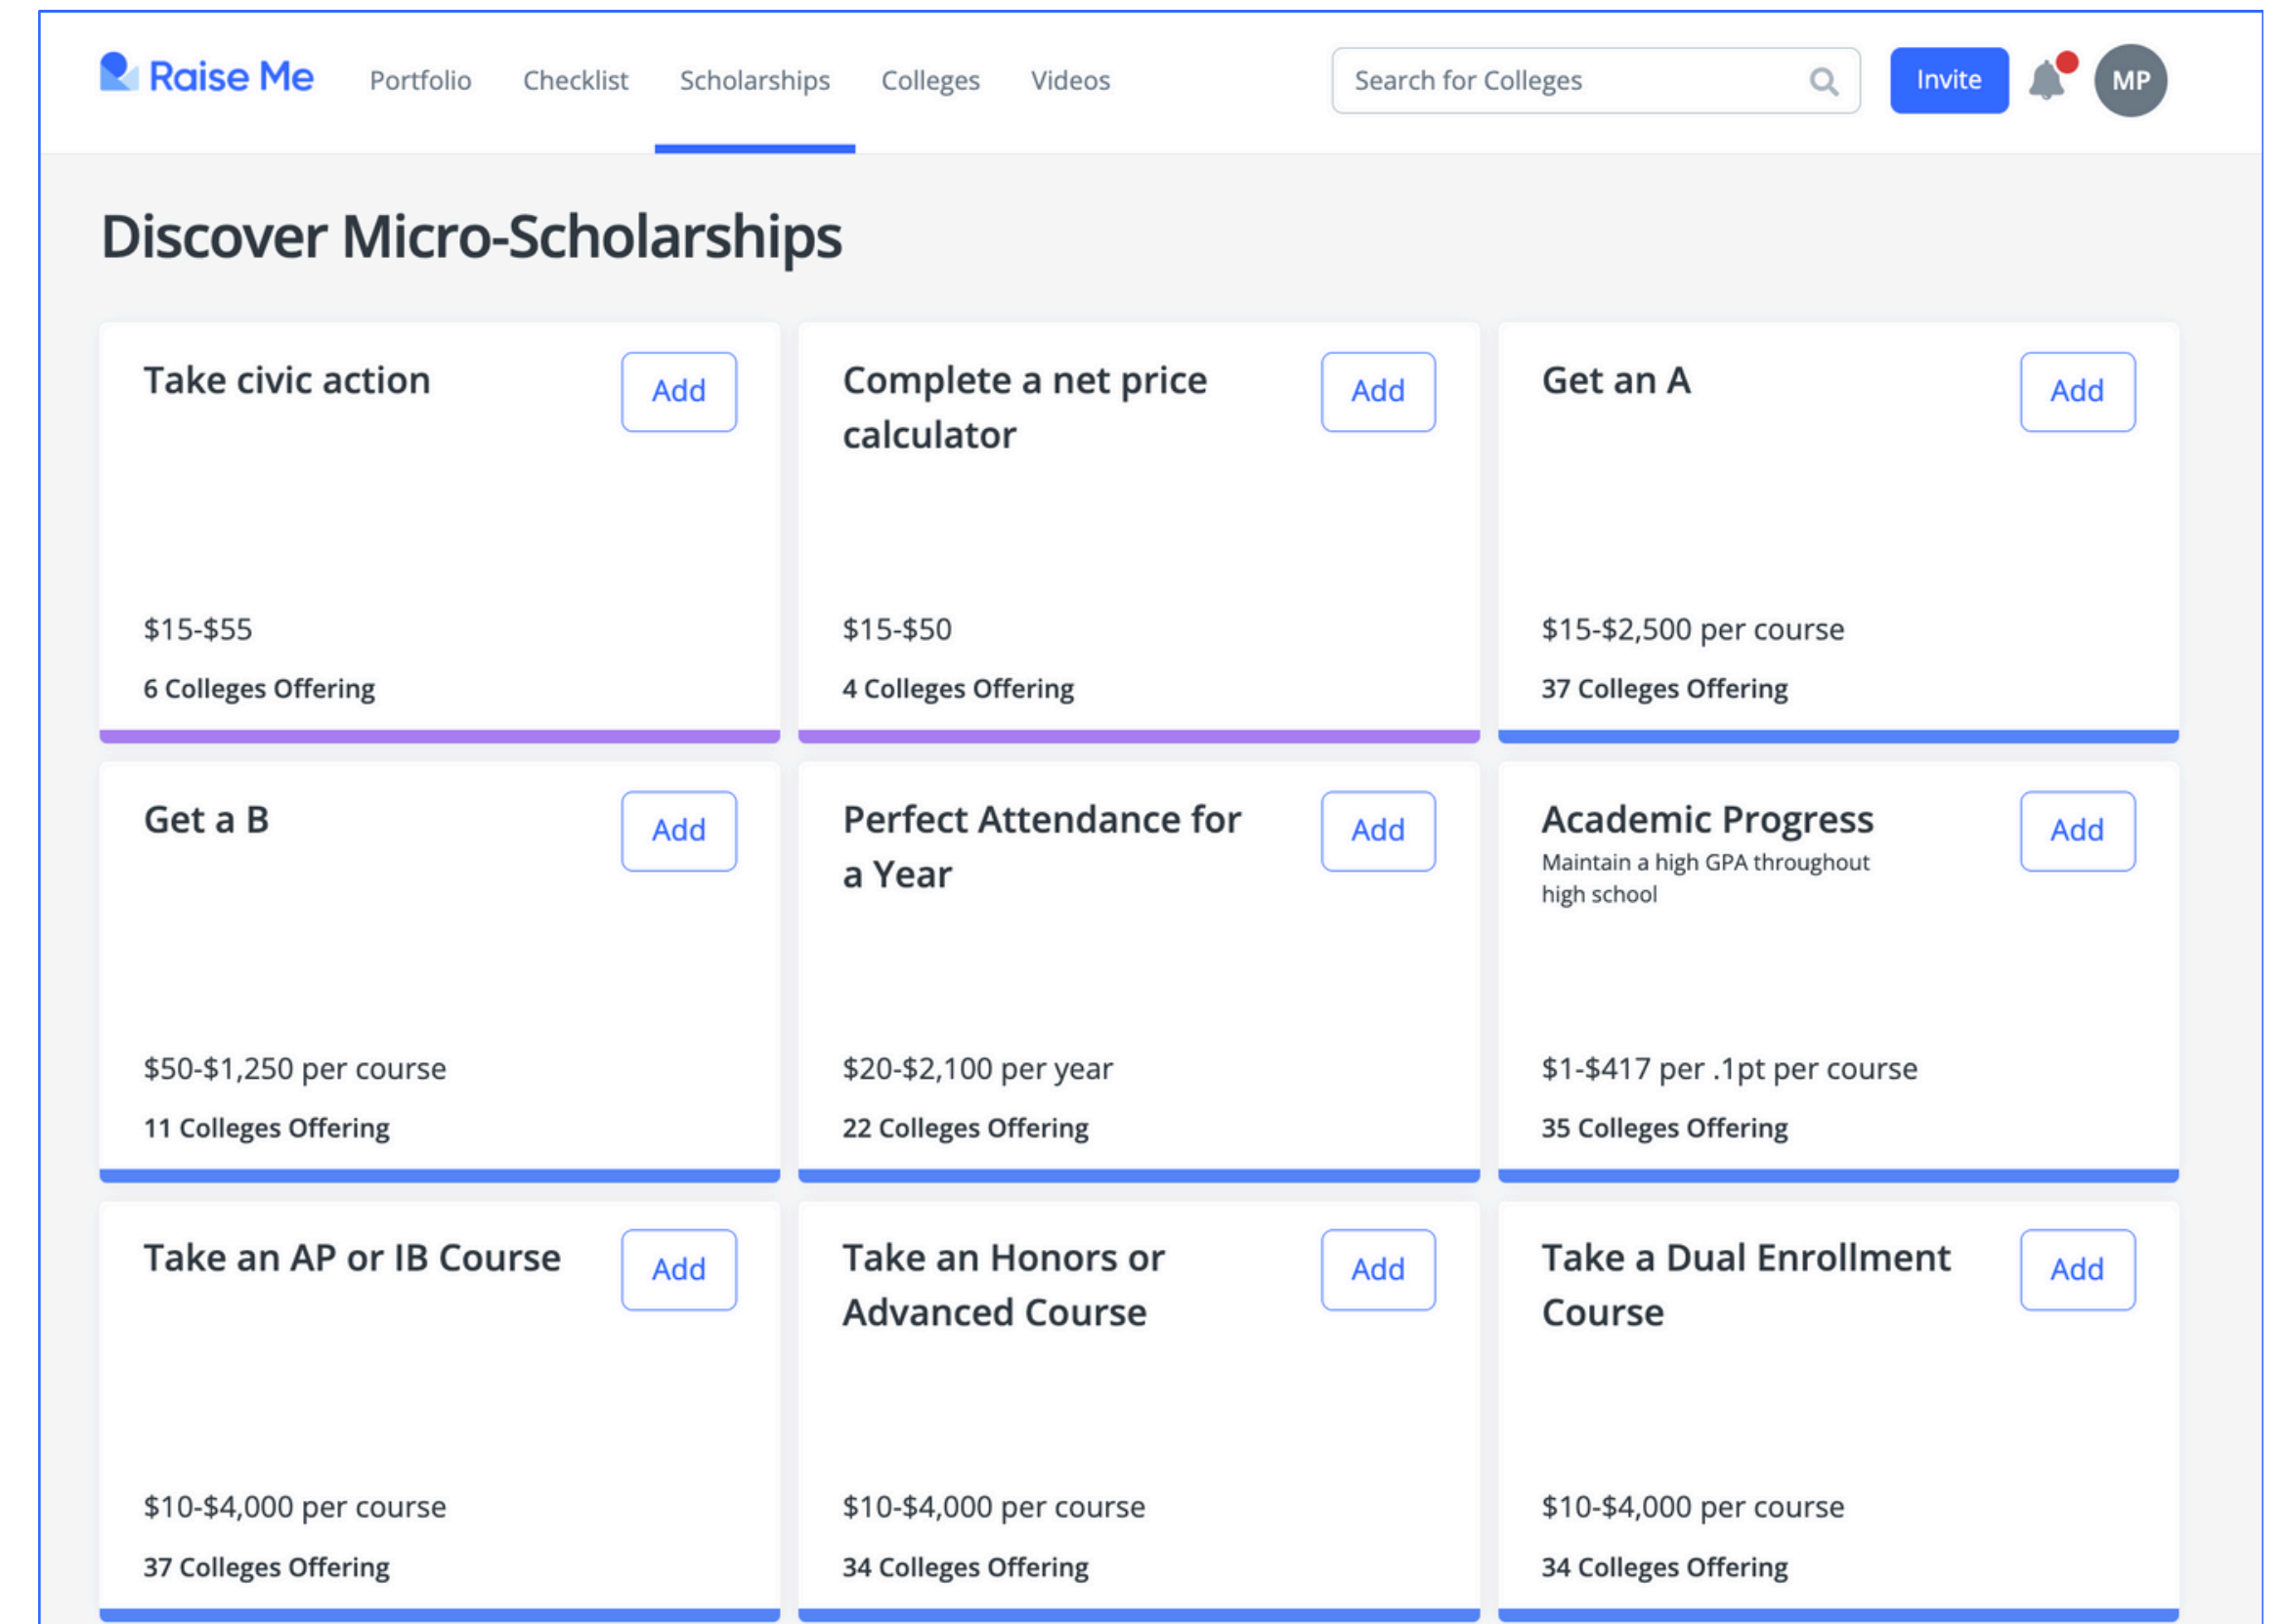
Raise Me Portfolio Checklist Scholarships Colleges Videos

Search for Colleges

Invite

MP

Discover Micro-Scholarships

Take civic action
Add
$15-$55
6 Colleges Offering

Complete a net price calculator
Add
$15-$50
4 Colleges Offering

Get an A
Add
$15-$2,500 per course
37 Colleges Offering

Get a B
Add
$50-$1,250 per course
11 Colleges Offering

Perfect Attendance for a Year
Add
$20-$2,100 per year
22 Colleges Offering

Academic Progress
Maintain a high GPA throughout high school
Add
$1-$417 per .1pt per course
35 Colleges Offering

Take an AP or IB Course
Add
$10-$4,000 per course
37 Colleges Offering

Take an Honors or Advanced Course
Add
$10-$4,000 per course
34 Colleges Offering

Take a Dual Enrollment Course
Add
$10-$4,000 per course
34 Colleges Offering